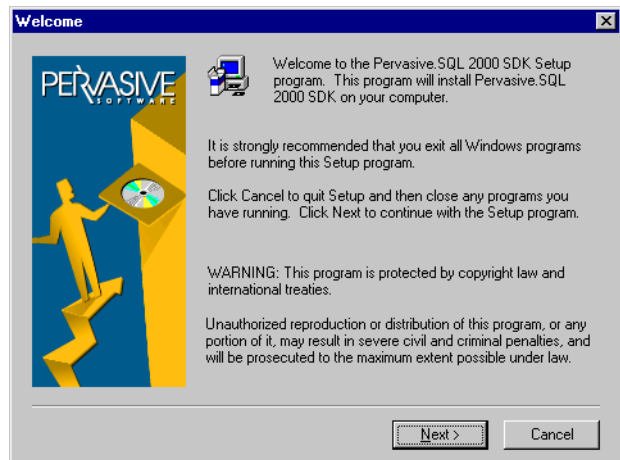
Welcome

PERVASIVE
SOFTWARE

Welcome to the Pervasive.SQL 2000 SDK Setup program. This program will install Pervasive.SQL 2000 SDK on your computer.

It is strongly recommended that you exit all Windows programs before running this Setup program.

Click Cancel to quit Setup and then close any programs you have running. Click Next to continue with the Setup program.

WARNING: This program is protected by copyright law and international treaties.

Unauthorized reproduction or distribution of this program, or any portion of it, may result in severe civil and criminal penalties, and will be prosecuted to the maximum extent possible under law.

Next >

Cancel